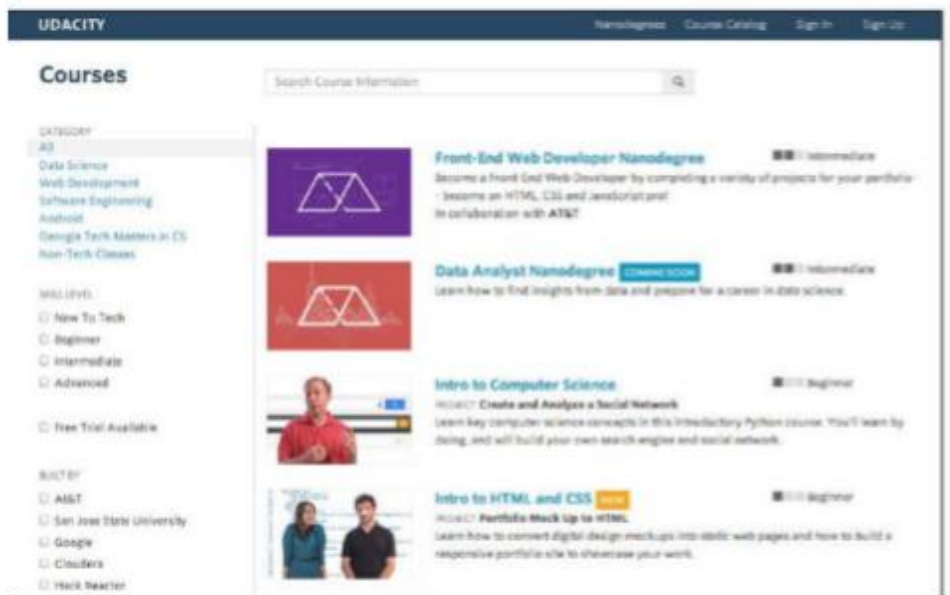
UDACITY

Nanodegree Course Catalog Sign In Sign Up

Courses

Search Course Information

CATEGORY
All
Data Science
Web Development
Software Engineering
Android
Georgia Tech Masters in CS
Non-Tech Classes

SKILL LEVEL
New To Tech
Beginner
Intermediate
Advanced

Free Trial Available

BUILT BY
AT&T
San Jose State University
Google
Cloudera
Hack Reactor

Front-End Web Developer Nanodegree
Intermediate
Become a Front End Web Developer by completing a variety of projects for your portfolio - become an HTML, CSS and JavaScript pro!
In collaboration with AT&T

Data Analyst Nanodegree COMING SOON
Intermediate
Learn how to find insights from data and prepare for a career in data science.

Intro to Computer Science
Beginner
PROJECT Create and Analyze a Social Network
Learn key computer science concepts in this introductory Python course. You'll learn by doing, and will build your own search engine and social network.

Intro to HTML and CSS NEW
Beginner
PROJECT Portfolio Mock Up to HTML
Learn how to convert digital design mockups into static web pages and how to build a responsive portfolio site to showcase your work.